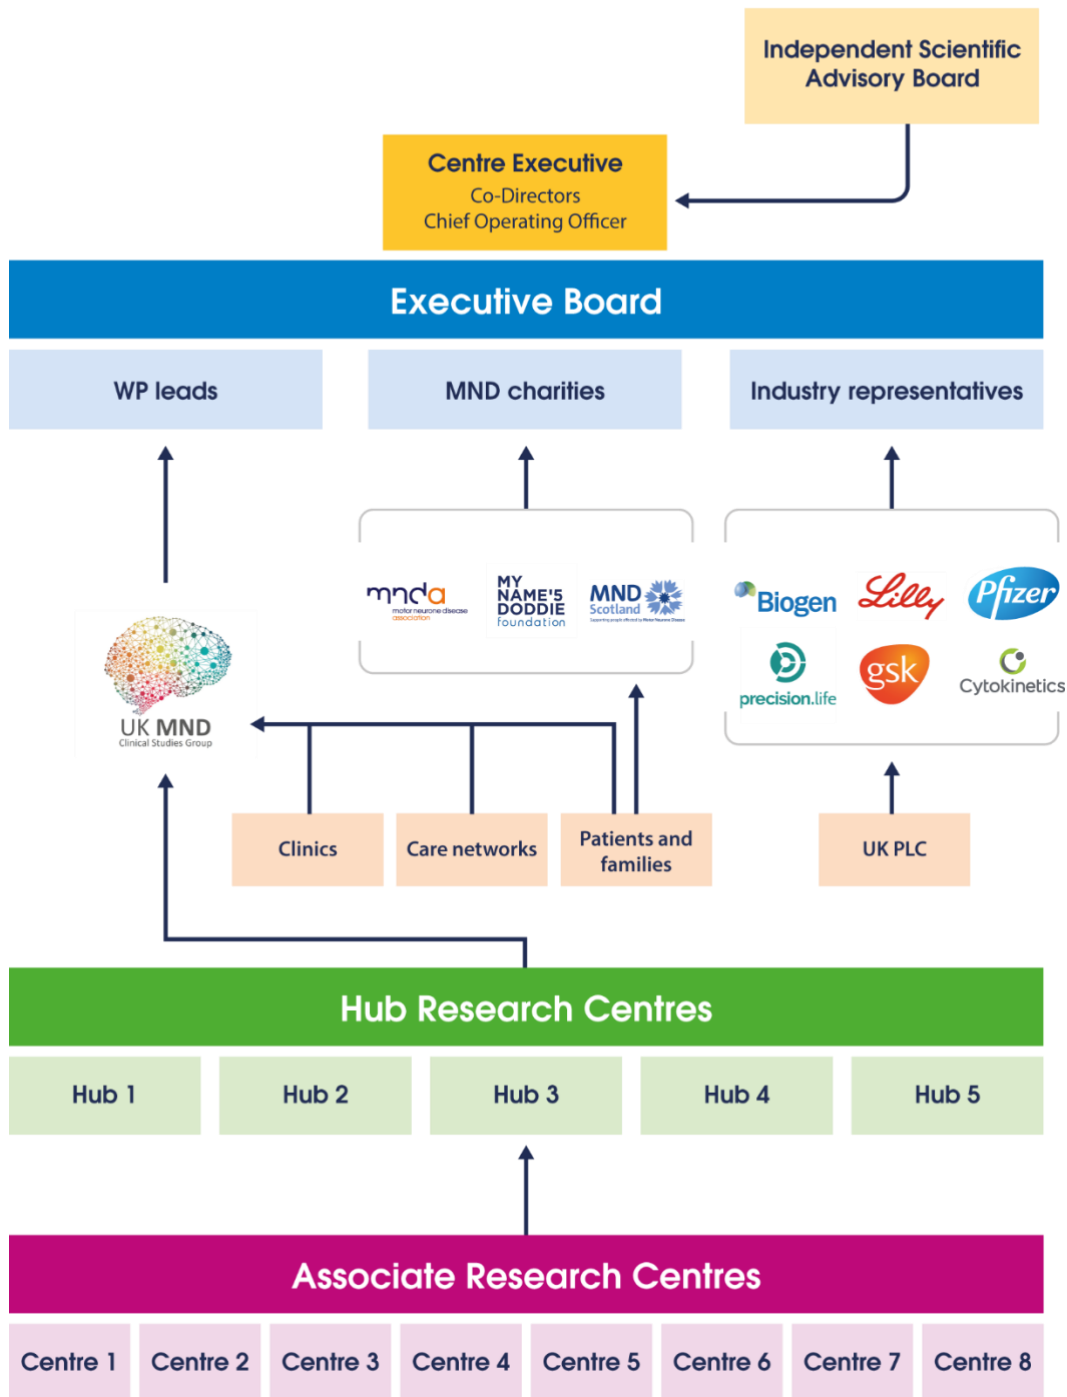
Independent Scientific Advisory Board

Centre Executive
Co-Directors
Chief Operating Officer

Executive Board

WP leads

MND charities

Industry representatives

mnda
motor neurone disease association

MY NAME'5 DODDIE foundation

MND Scotland
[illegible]

Biogen

Lilly

Pfizer

precision.life

gsk

Cytokinetics

UK MND
Clinical Studies Group

Clinics

Care networks

Patients and families

UK PLC

Hub Research Centres

| Hub 1 | Hub 2 | Hub 3 | Hub 4 | Hub 5 |
|---|---|---|---|---|

Associate Research Centres

| Centre 1 | Centre 2 | Centre 3 | Centre 4 | Centre 5 | Centre 6 | Centre 7 | Centre 8 |
|---|---|---|---|---|---|---|---|